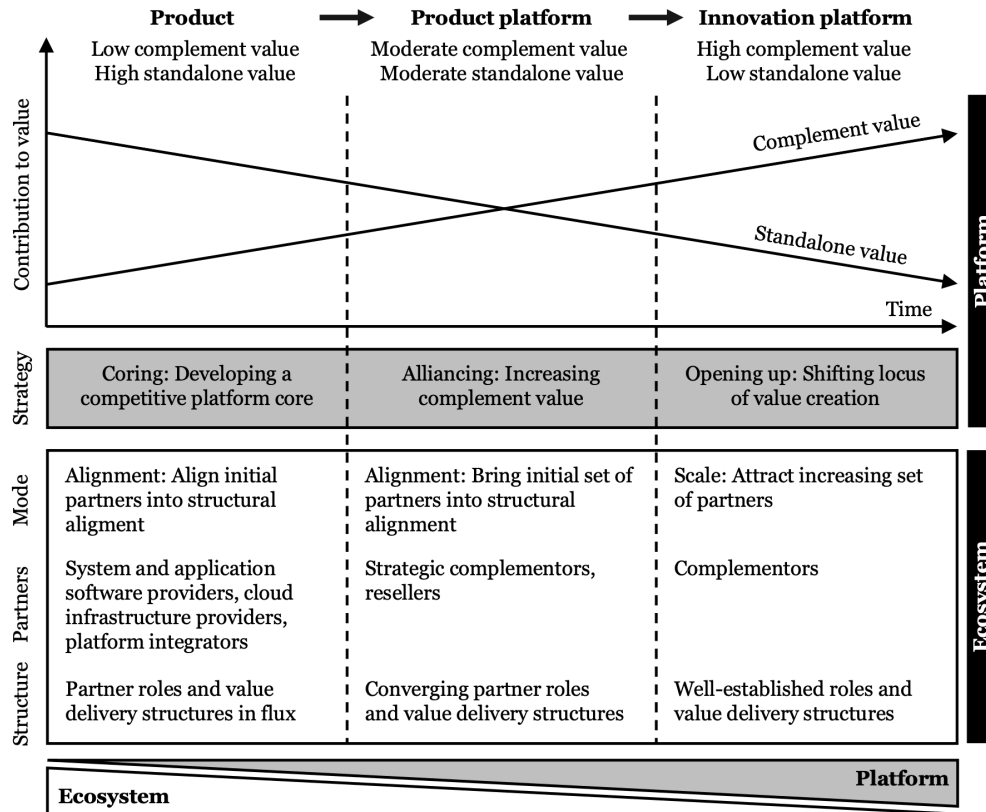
Product → Product platform → Innovation platform

Low complement value
High standalone value

Moderate complement value
Moderate standalone value

High complement value
Low standalone value

Contribution to value

Complement value

Standalone value

Time

Platform

Strategy

Coring: Developing a competitive platform core

Alliancing: Increasing complement value

Opening up: Shifting locus of value creation

Mode

Alignment: Align initial partners into structural aligment

Alignment: Bring initial set of partners into structural alignment

Scale: Attract increasing set of partners

Partners

System and application software providers, cloud infrastructure providers, platform integrators

Strategic complementors, resellers

Complementors

Structure

Partner roles and value delivery structures in flux

Converging partner roles and value delivery structures

Well-established roles and value delivery structures

Ecosystem

Platform

Ecosystem